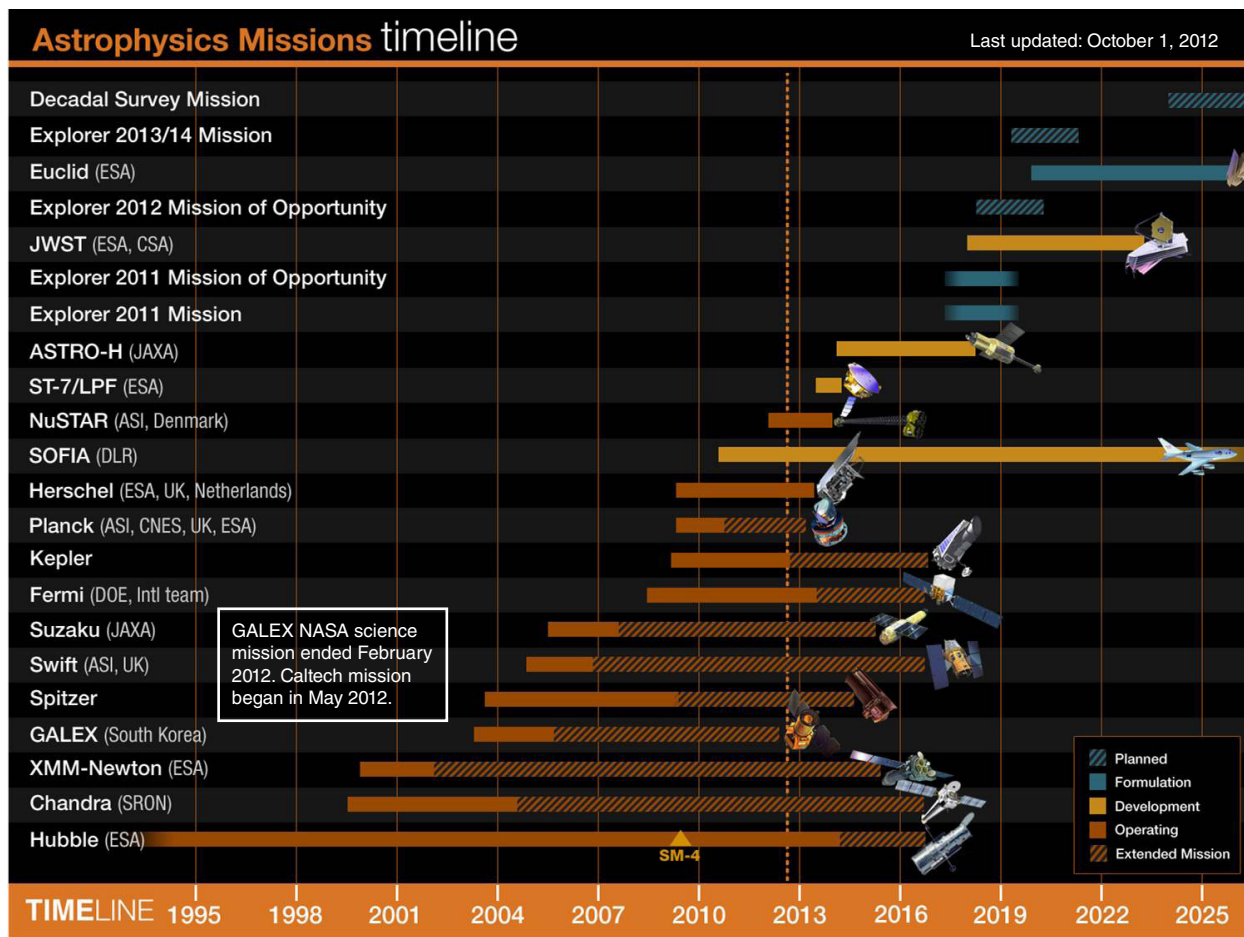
Astrophysics Missions timeline

Last updated: October 1, 2012

Decadal Survey Mission
Explorer 2013/14 Mission
Euclid (ESA)
Explorer 2012 Mission of Opportunity
JWST (ESA, CSA)
Explorer 2011 Mission of Opportunity
Explorer 2011 Mission
ASTRO-H (JAXA)
ST-7/LPF (ESA)
NuSTAR (ASI, Denmark)
SOFIA (DLR)
Herschel (ESA, UK, Netherlands)
Planck (ASI, CNES, UK, ESA)
Kepler
Fermi (DOE, Intl team)
Suzaku (JAXA)
Swift (ASI, UK)
Spitzer
GALEX (South Korea)
XMM-Newton (ESA)
Chandra (SRON)
Hubble (ESA)

GALEX NASA science mission ended February 2012. Caltech mission began in May 2012.

SM-4

Planned
Formulation
Development
Operating
Extended Mission

TIMELINE 1995 1998 2001 2004 2007 2010 2013 2016 2019 2022 2025